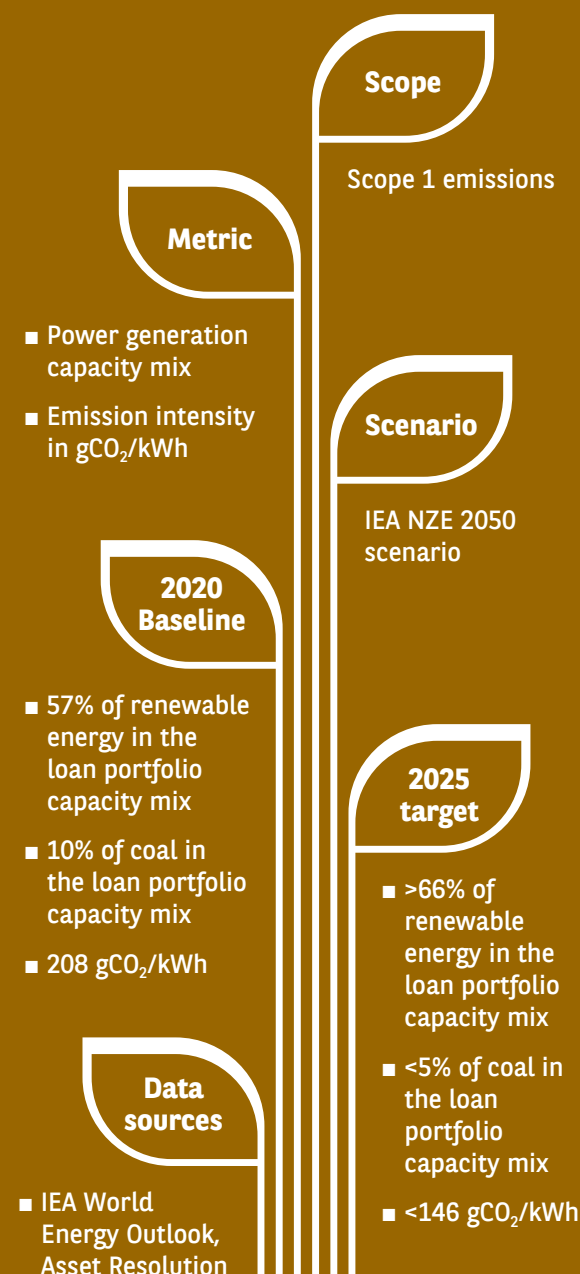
Scope

Scope 1 emissions

Metric

■ Power generation capacity mix

■ Emission intensity in $gCO_2$/kWh

Scenario

IEA NZE 2050 scenario

2020 Baseline

■ 57% of renewable energy in the loan portfolio capacity mix

■ 10% of coal in the loan portfolio capacity mix

■ 208 $gCO_2$/kWh

2025 target

■ >66% of renewable energy in the loan portfolio capacity mix

■ <5% of coal in the loan portfolio capacity mix

■ <146 $gCO_2$/kWh

Data sources

■ IEA World Energy Outlook, Asset Resolution